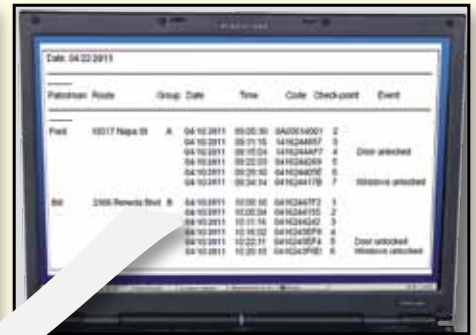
Date: 04/22/2011

| Patrolman | Route | Group | Date | Time | Code | Check-point | Event |
|---|---|---|---|---|---|---|---|
| Fred | 10017 Napa St | A | 04/10/2011 | 05:05:50 | 0A00014001 | 2 | |
| | | | 04/10/2011 | 05:11:15 | 141E2448F7 | 3 | |
| | | | 04/10/2011 | 05:15:04 | 141E244AF7 | 4 | Door unlocked |
| | | | 04/10/2011 | 05:22:01 | 141E244269 | 5 | |
| | | | 04/10/2011 | 05:25:10 | 141E24405E | 6 | |
| | | | 04/10/2011 | 05:34:14 | 141E24417B | 7 | Window unlocked |
| Bill | 2300 Reveda Blvd | B | 04/10/2011 | 10:00:10 | 041E2447F2 | 1 | |
| | | | 04/10/2011 | 10:05:04 | 041E244155 | 2 | |
| | | | 04/10/2011 | 10:10:16 | 041E244240 | 3 | |
| | | | 04/10/2011 | 10:14:02 | 041E2435F9 | 4 | |
| | | | 04/10/2011 | 10:22:11 | 041E2435FA | 5 | Door unlocked |
| | | | 04/10/2011 | 10:25:10 | 041E2436E1 | 6 | Window unlocked |